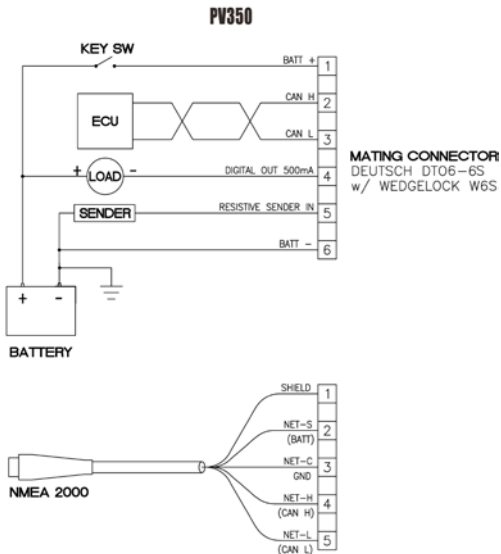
PV350

KEY SW

BATT + 1

ECU

CAN H 2

CAN L 3

+ LOAD -

DIGITAL OUT 500mA 4

SENDER

RESISTIVE SENDER IN 5

BATT - 6

MATING CONNECTOR:
DEUTSCH DT06-6S
w/ WEDGELOCK W6S

+ -

BATTERY

SHIELD 1

NET-S (BATT) 2

NET-C GND 3

NET-H (CAN H) 4

NET-L (CAN L) 5

NMEA 2000